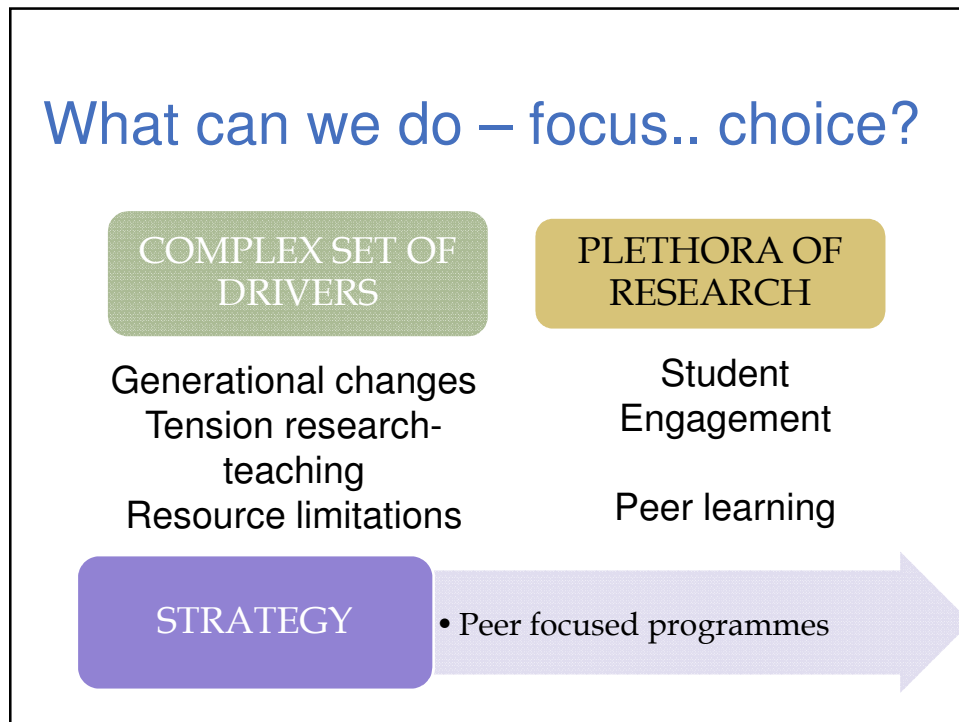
What can we do – focus.. choice?

COMPLEX SET OF DRIVERS

PLETHORA OF RESEARCH

Generational changes
Tension research-teaching
Resource limitations

Student Engagement

Peer learning

STRATEGY

• Peer focused programmes